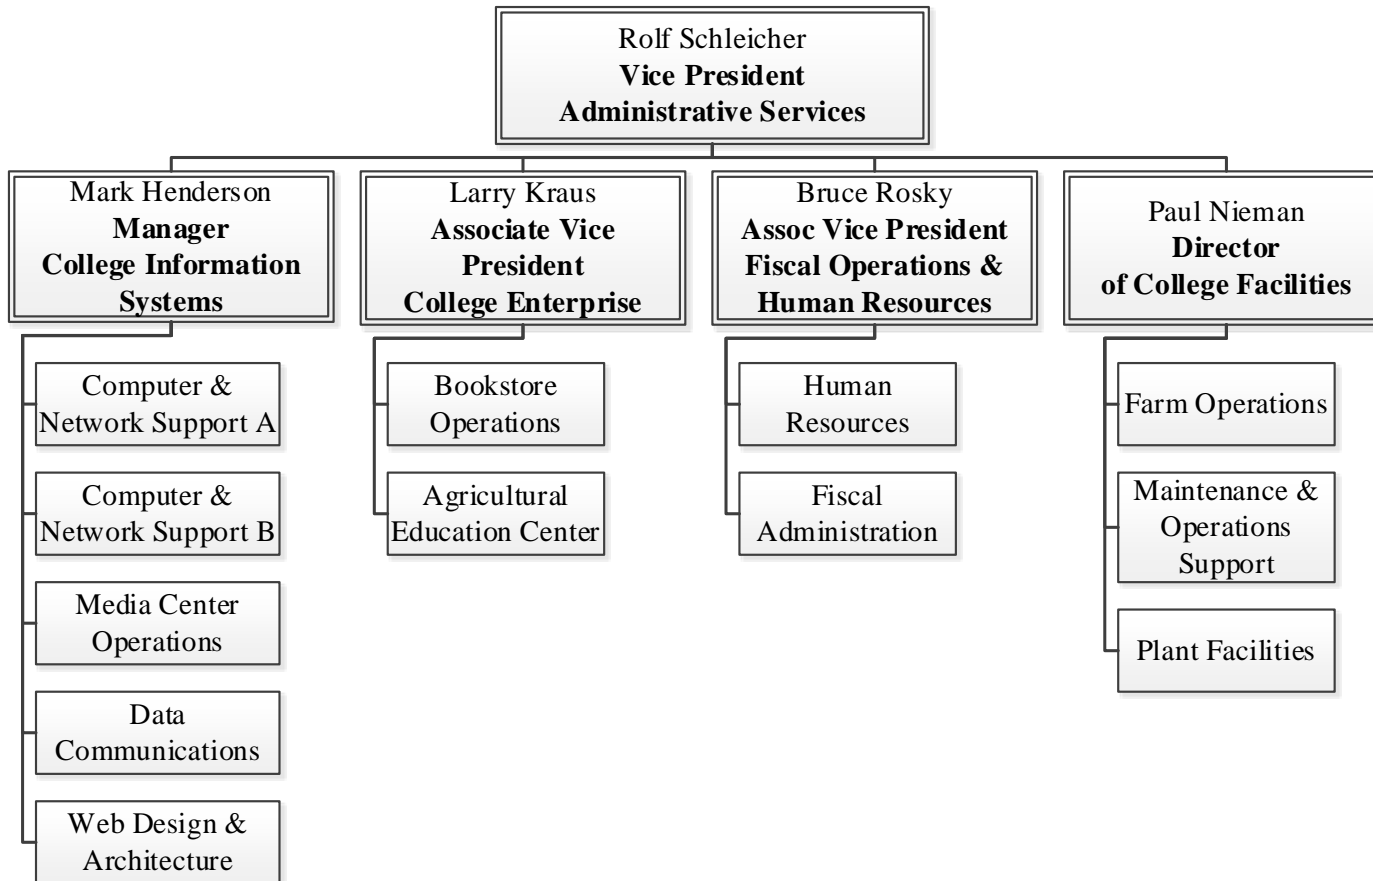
Rolf Schleicher
**Vice President**
**Administrative Services**

Mark Henderson
**Manager**
**College Information Systems**

Computer & Network Support A

Computer & Network Support B

Media Center Operations

Data Communications

Web Design & Architecture

Larry Kraus
**Associate Vice President**
**College Enterprise**

Bookstore Operations

Agricultural Education Center

Bruce Rosky
**Assoc Vice President**
**Fiscal Operations & Human Resources**

Human Resources

Fiscal Administration

Paul Nieman
**Director**
**of College Facilities**

Farm Operations

Maintenance & Operations Support

Plant Facilities